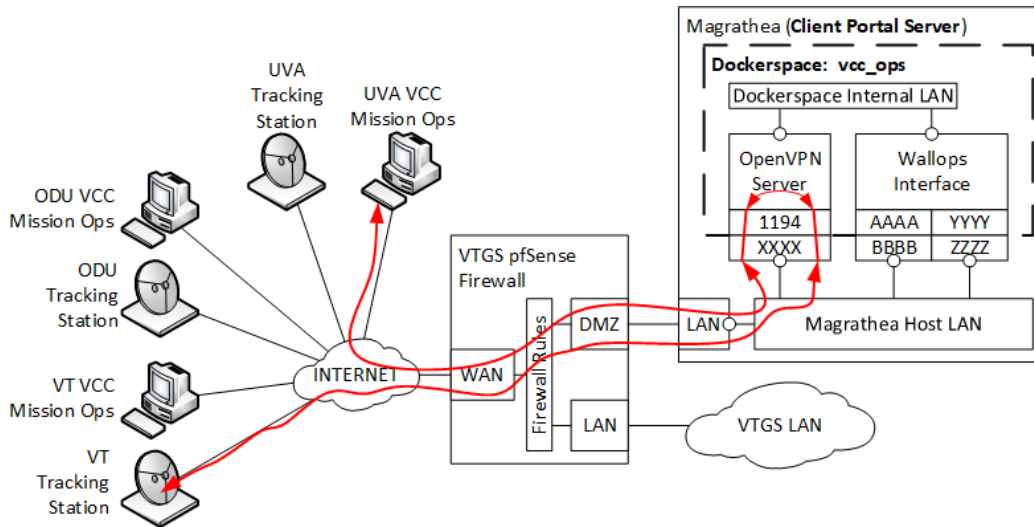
Magrathea (Client Portal Server)

Dockerspace: vcc_ops

Dockerspace Internal LAN

OpenVPN Server

Wallops Interface

1194

XXXX

AAAA

YYYY

BBBB

ZZZZ

UVA Tracking Station

UVA VCC Mission Ops

ODU VCC Mission Ops

ODU Tracking Station

VT VCC Mission Ops

VT Tracking Station

INTERNET

VTGS pfSense Firewall

WAN

Firewall Rules

DMZ

LAN

LAN

Magrathea Host LAN

VTGS LAN